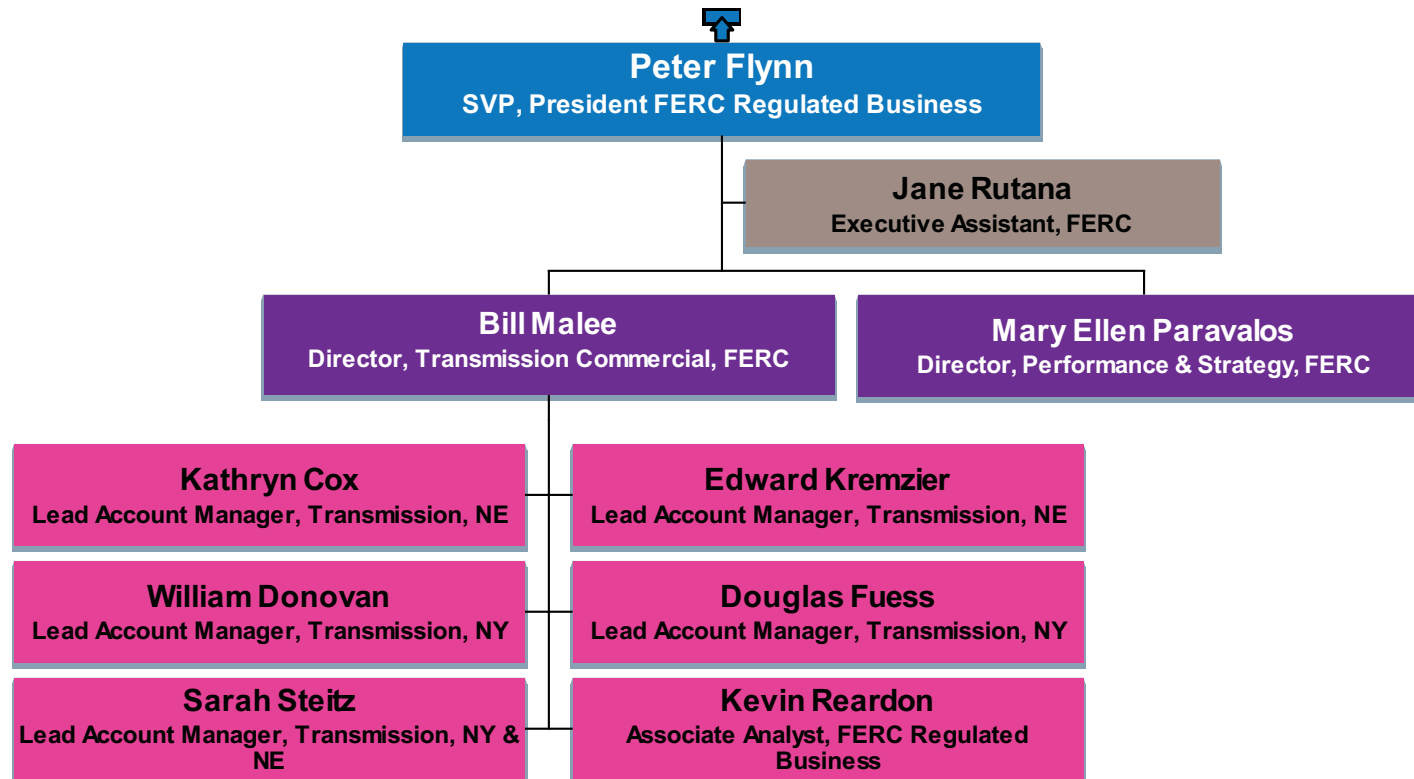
Peter Flynn
SVP, President FERC Regulated Business

Jane Rutana
Executive Assistant, FERC

Bill Malee
Director, Transmission Commercial, FERC

Mary Ellen Paravalos
Director, Performance & Strategy, FERC

Kathryn Cox
Lead Account Manager, Transmission, NE

Edward Kremzier
Lead Account Manager, Transmission, NE

William Donovan
Lead Account Manager, Transmission, NY

Douglas Fuess
Lead Account Manager, Transmission, NY

Sarah Steitz
Lead Account Manager, Transmission, NY & NE

Kevin Reardon
Associate Analyst, FERC Regulated Business